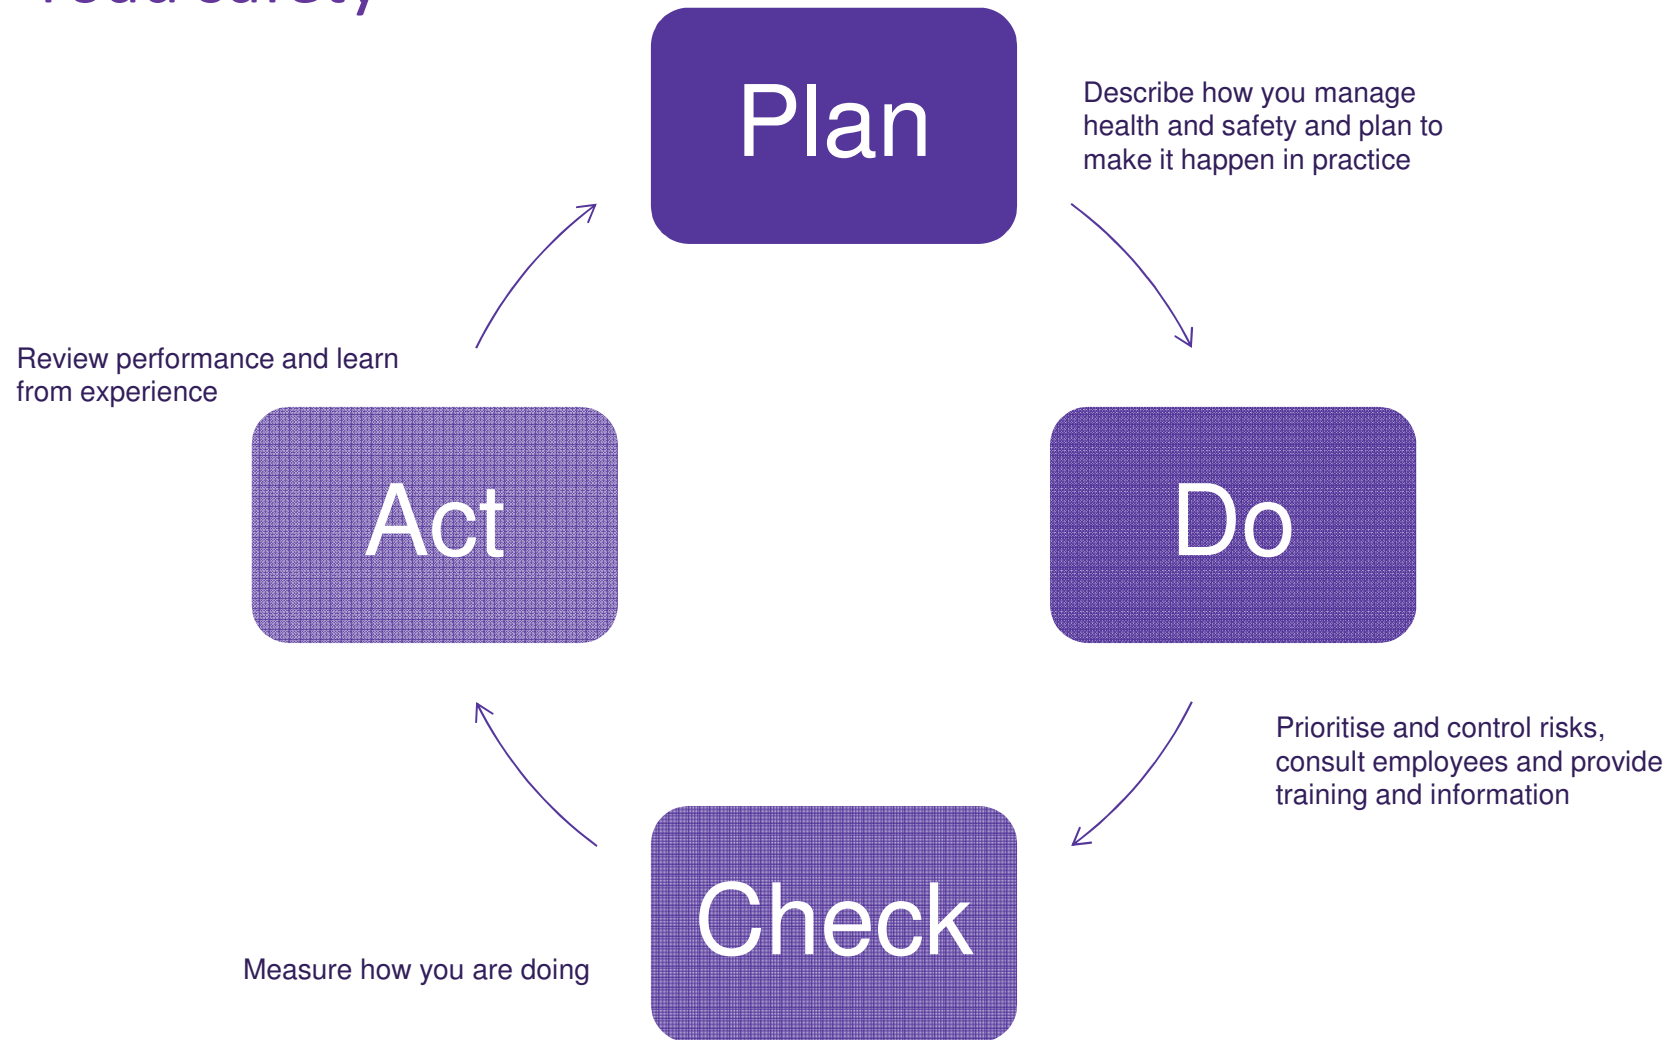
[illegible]

Plan

Describe how you manage health and safety and plan to make it happen in practice

Review performance and learn from experience

Act

Do

Prioritise and control risks, consult employees and provide training and information

Check

Measure how you are doing